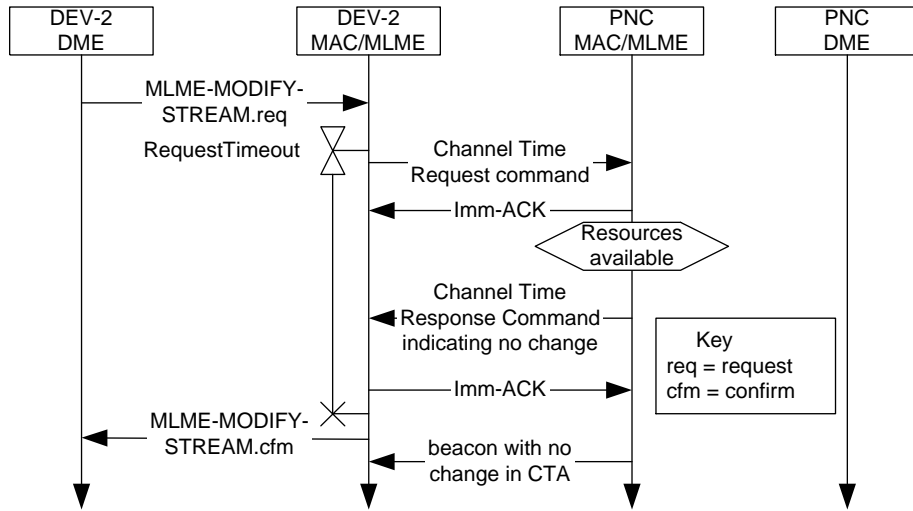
DEV-2 DME

DEV-2 MAC/MLME

PNC MAC/MLME

PNC DME

MLME-MODIFY-STREAM.req

RequestTimeout

Channel Time Request command

Imm-ACK

Resources available

Channel Time Response Command indicating no change

Key
req = request
cfm = confirm

Imm-ACK

MLME-MODIFY-STREAM.cfm

beacon with no change in CTA